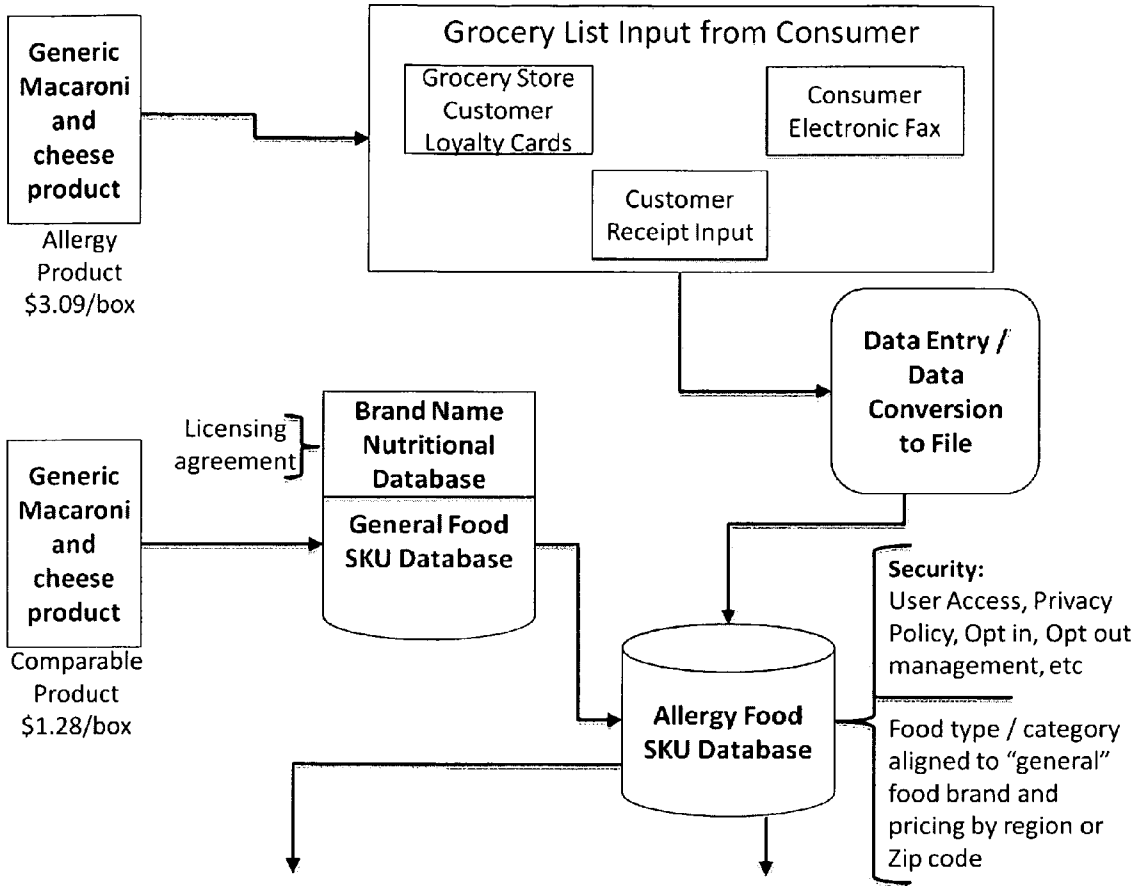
Generic Macaroni and cheese product

Allergy Product $3.09/box

Grocery List Input from Consumer

Grocery Store Customer Loyalty Cards

Consumer Electronic Fax

Customer Receipt Input

Data Entry / Data Conversion to File

Licensing agreement

Brand Name Nutritional Database

General Food SKU Database

Generic Macaroni and cheese product

Comparable Product $1.28/box

Security:
User Access, Privacy Policy, Opt in, Opt out management, etc

Allergy Food SKU Database

Food type / category aligned to "general" food brand and pricing by region or Zip code